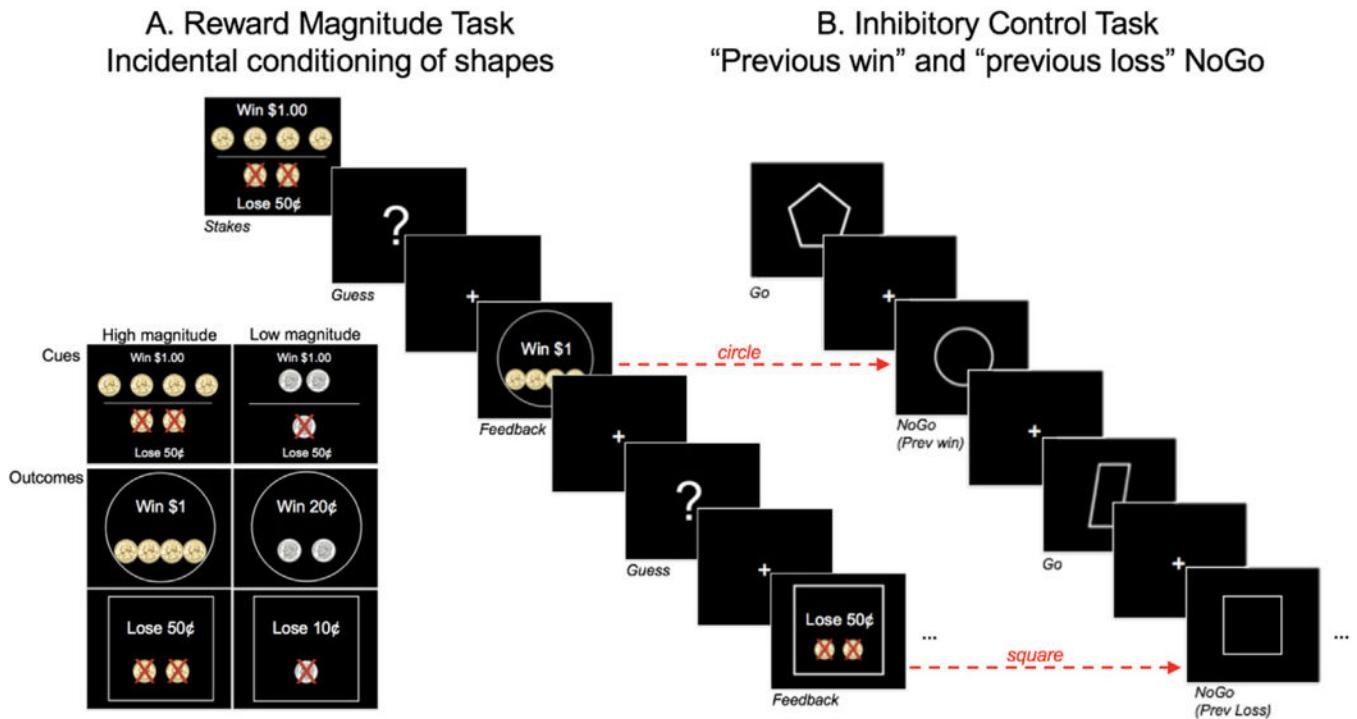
A. Reward Magnitude Task
Incidental conditioning of shapes

B. Inhibitory Control Task
“Previous win” and “previous loss” NoGo

Win $1.00
Lose 50¢
Stakes

?
Guess

+

Win $1
Feedback

+

?
Guess

+

Lose 50¢
Feedback

...

High magnitude
Low magnitude

Cues
Win $1.00
Lose 50¢
Win $1.00
Lose 50¢

Outcomes
Win $1
Win 20¢

Lose 50¢
Lose 10¢

circle
square

Go

+

NoGo
(Prev win)

+

Go

+

NoGo
(Prev Loss)

...